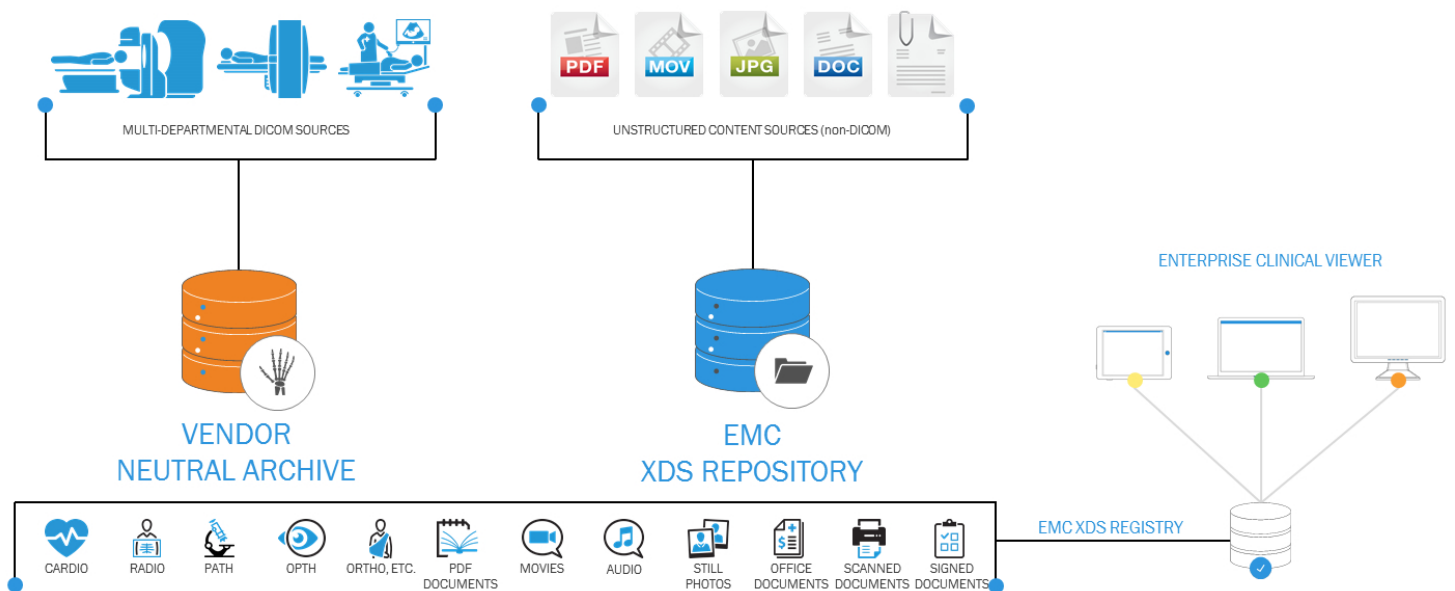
PDF MOV JPG DOC

MULTI-DEPARTMENTAL DICOM SOURCES

UNSTRUCTURED CONTENT SOURCES (non-DICOM)

ENTERPRISE CLINICAL VIEWER

VENDOR NEUTRAL ARCHIVE

EMC XDS REPOSITORY

EMC XDS REGISTRY

CARDIO

RADIO

PATH

OPTH

ORTHO, ETC.

PDF DOCUMENTS

MOVIES

AUDIO

STILL PHOTOS

OFFICE DOCUMENTS

SCANNED DOCUMENTS

SIGNED DOCUMENTS